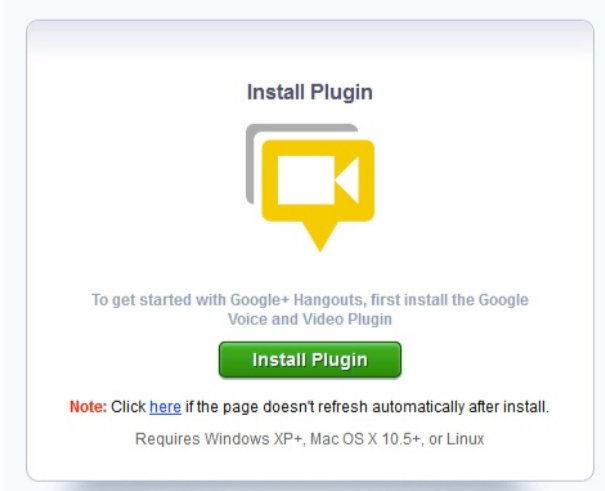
Install Plugin

To get started with Google+ Hangouts, first install the Google Voice and Video Plugin

Install Plugin

Note: Click here if the page doesn't refresh automatically after install.

Requires Windows XP+, Mac OS X 10.5+, or Linux